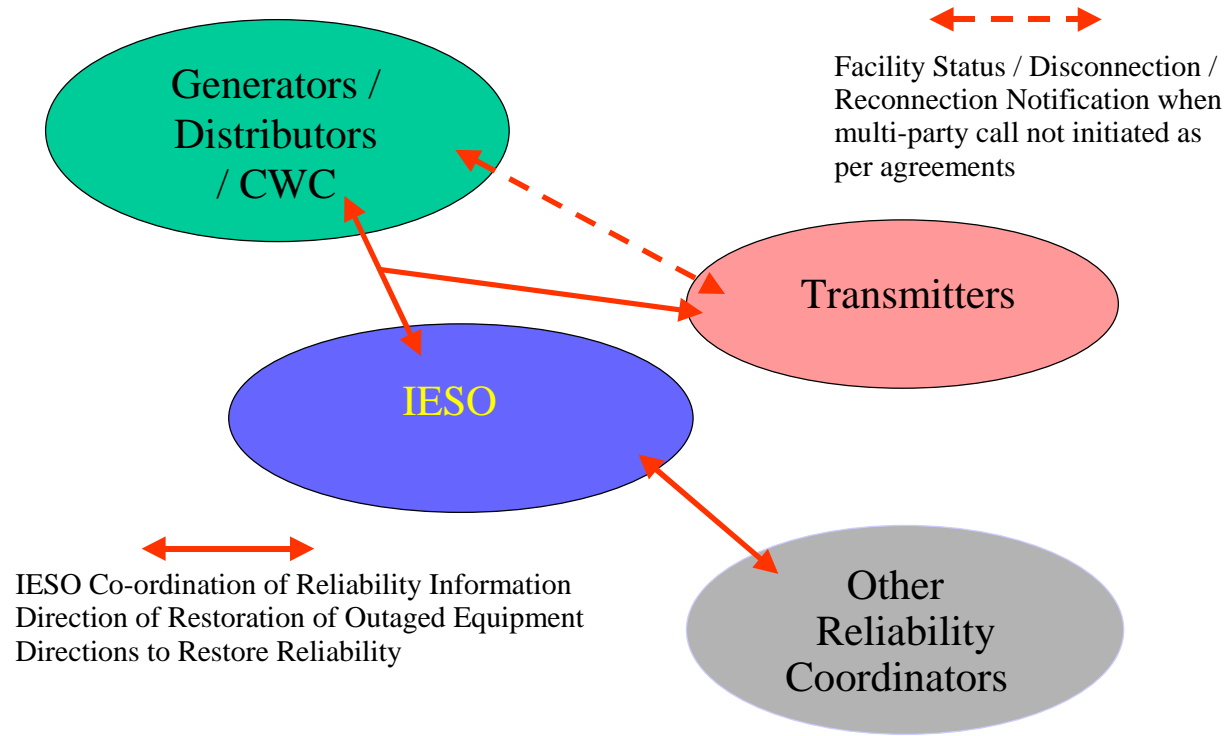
Facility Status / Disconnection / Reconnection Notification when multi-party call not initiated as per agreements

Generators / Distributors / CWC

Transmitters

IESO

Other Reliability Coordinators

IESO Co-ordination of Reliability Information
Direction of Restoration of Outaged Equipment
Directions to Restore Reliability